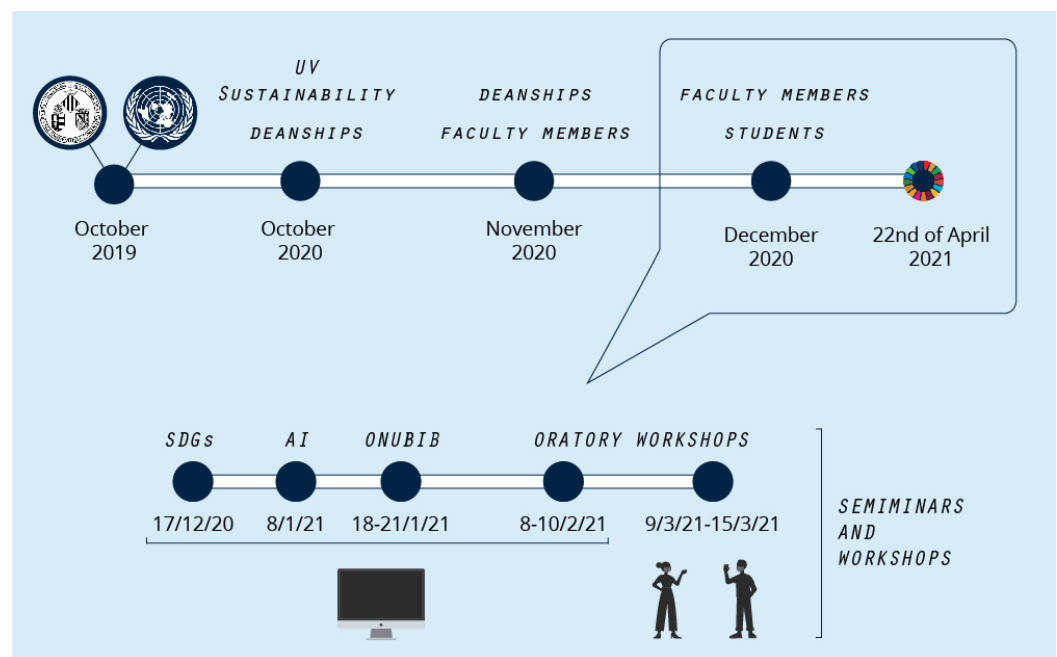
UV SUSTAINABILITY

DEANSHIPS

DEANSHIPS

FACULTY MEMBERS

FACULTY MEMBERS

STUDENTS

October 2019

October 2020

November 2020

December 2020

22nd of April 2021

SDGs

AI

ONUBIB

ORATORY WORKSHOPS

17/12/20

8/1/21

18-21/1/21

8-10/2/21

9/3/21-15/3/21

SEMIMINARS AND WORKSHOPS